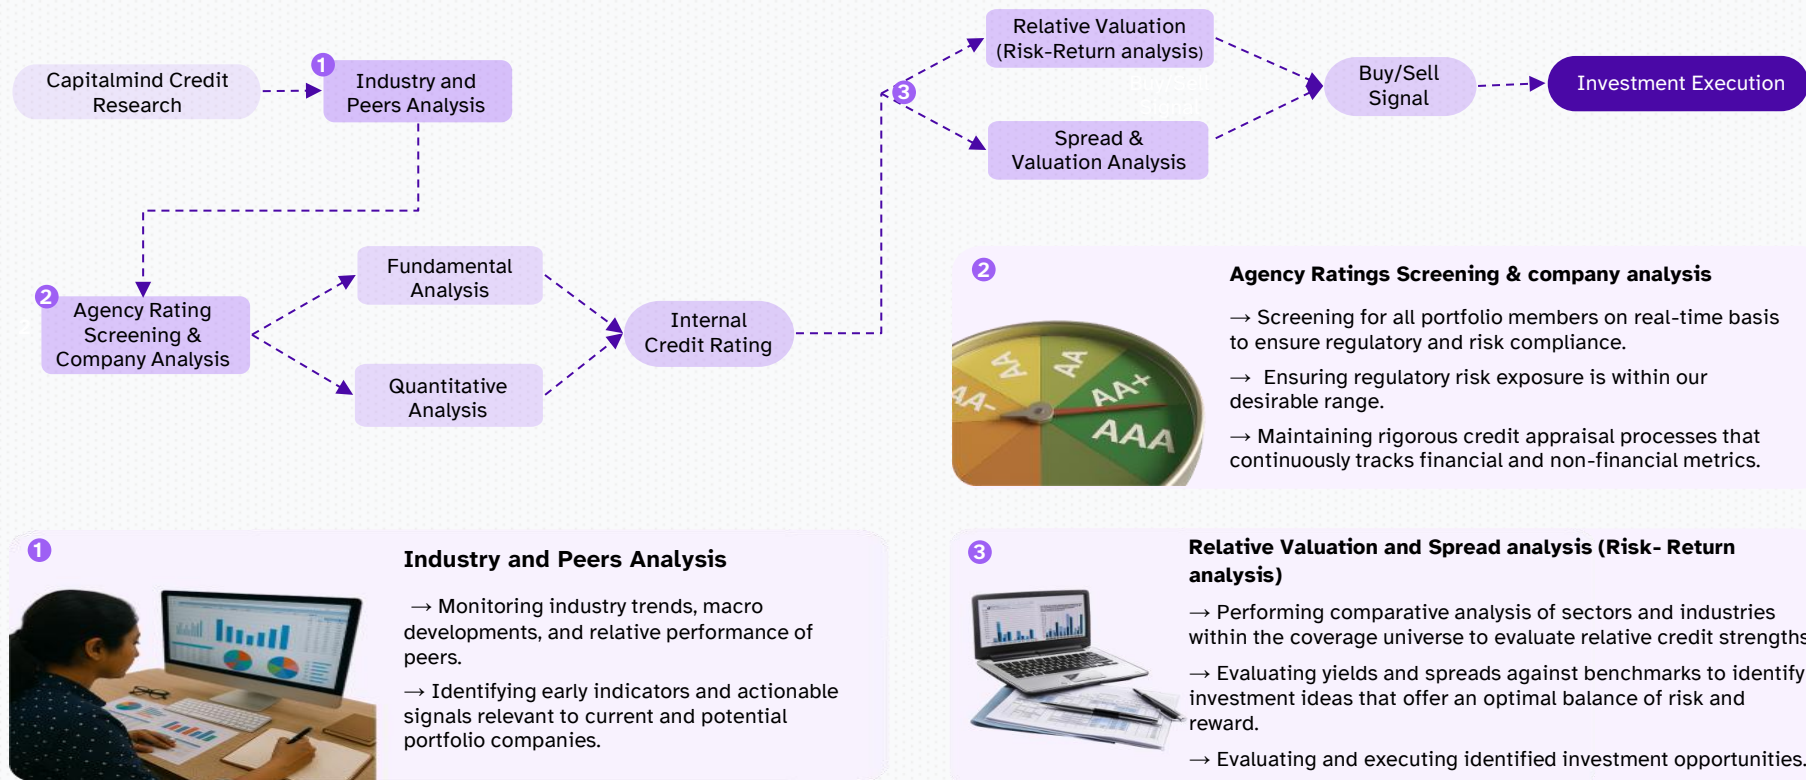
Capitalmind Credit Research

1 Industry and Peers Analysis

2 Agency Rating Screening & Company Analysis

Fundamental Analysis

Quantitative Analysis

Internal Credit Rating

3

Relative Valuation (Risk-Return analysis)

Spread & Valuation Analysis

Buy/Sell Signal

Investment Execution

2

AA AA AA+ AA- AAA

Agency Ratings Screening & company analysis

→ Screening for all portfolio members on real-time basis to ensure regulatory and risk compliance.

→ Ensuring regulatory risk exposure is within our desirable range.

→ Maintaining rigorous credit appraisal processes that continuously tracks financial and non-financial metrics.

1

Industry and Peers Analysis

→ Monitoring industry trends, macro developments, and relative performance of peers.

→ Identifying early indicators and actionable signals relevant to current and potential portfolio companies.

3

Relative Valuation and Spread analysis (Risk- Return analysis)

→ Performing comparative analysis of sectors and industries within the coverage universe to evaluate relative credit strengths

→ Evaluating yields and spreads against benchmarks to identify investment ideas that offer an optimal balance of risk and reward.

→ Evaluating and executing identified investment opportunities.